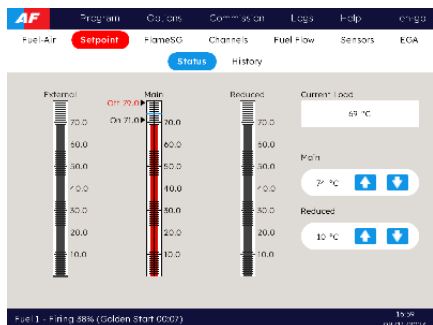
AF Program Options Commission Logs Help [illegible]

Fuel-Air Setpoint FlameSG Channels Fuel Flow Sensors EGA

Status History

External
70.0
60.0
50.0
40.0
30.0
20.0
10.0

Main
Off 72.0
On 71.0
70.0
60.0
50.0
40.0
30.0
20.0
10.0

Reduced
70.0
60.0
50.0
40.0
30.0
20.0
10.0

Current Load
69 °C

Main
71 °C

Reduced
10 °C

Fuel 1 - Firing 58% (Golden Start 00:07)
15:59
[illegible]